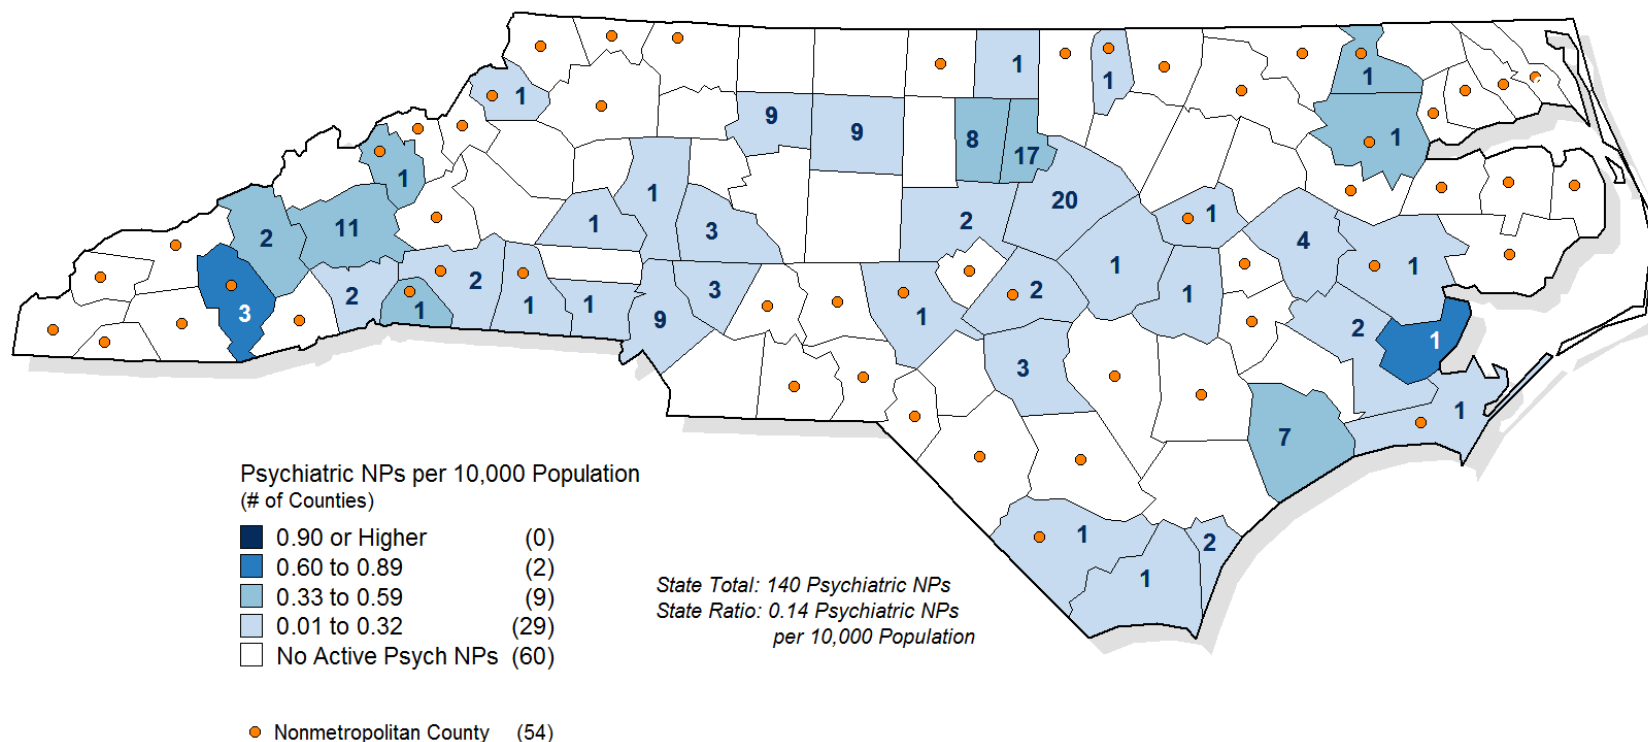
1
1
1
1
9
9
8
17
1
1
11
2
20
1
2
1
3
1
4
1
1
2
3
2
2
1
1
1
1
3
9
1
3
2
1
1
3
7
1
1
2
1

Psychiatric NPs per 10,000 Population
(# of Counties)

| | | |
|---|---|---|
| | 0.90 or Higher | (0) |
| | 0.60 to 0.89 | (2) |
| | 0.33 to 0.59 | (9) |
| | 0.01 to 0.32 | (29) |
| | No Active Psych NPs | (60) |

Nonmetropolitan County (54)

State Total: 140 Psychiatric NPs
State Ratio: 0.14 Psychiatric NPs per 10,000 Population